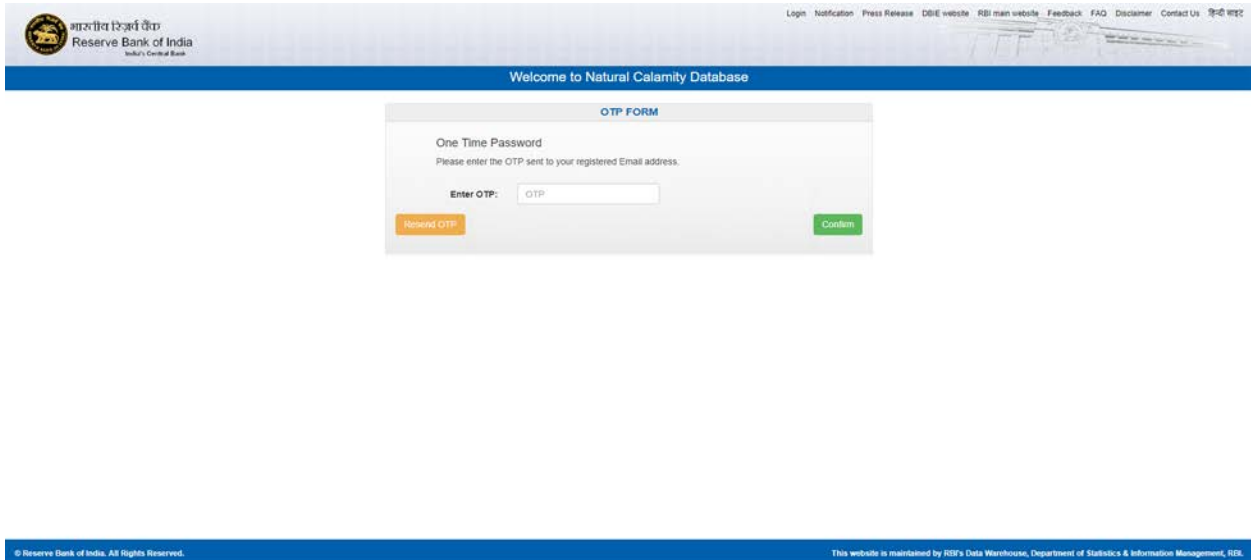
भारतीय रिज़र्व बैंक
Reserve Bank of India
India's Central Bank

Login Notification Press Release DBIE website RBI main website Feedback FAQ Disclaimer Contact Us हिन्दी साइट

Welcome to Natural Calamity Database

OTP FORM

One Time Password
Please enter the OTP sent to your registered Email address.

Enter OTP: OTP

Resend OTP

Confirm

© Reserve Bank of India. All Rights Reserved.

This website is maintained by RBI's Data Warehouse, Department of Statistics & Information Management, RBI.